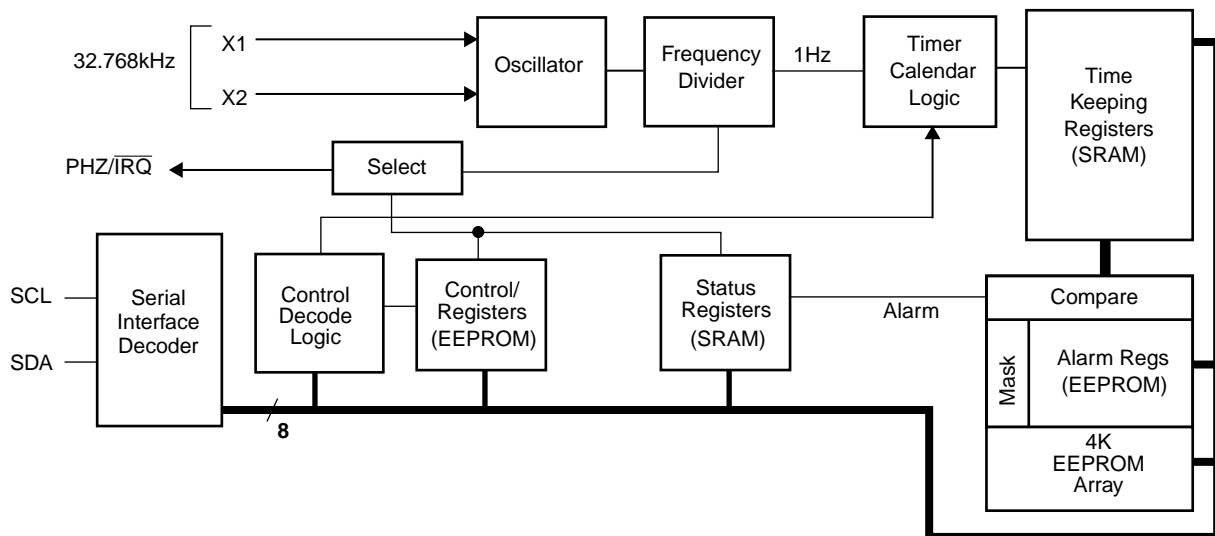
32.768kHz
X1
X2
Oscillator
Frequency Divider
1Hz
Timer Calendar Logic
Time Keeping Registers (SRAM)
PHZ/$\overline{IRQ}$
Select
SCL
SDA
Serial Interface Decoder
Control Decode Logic
Control/ Registers (EEPROM)
Status Registers (SRAM)
Alarm
Compare
Mask
Alarm Regs (EEPROM)
4K EEPROM Array
8